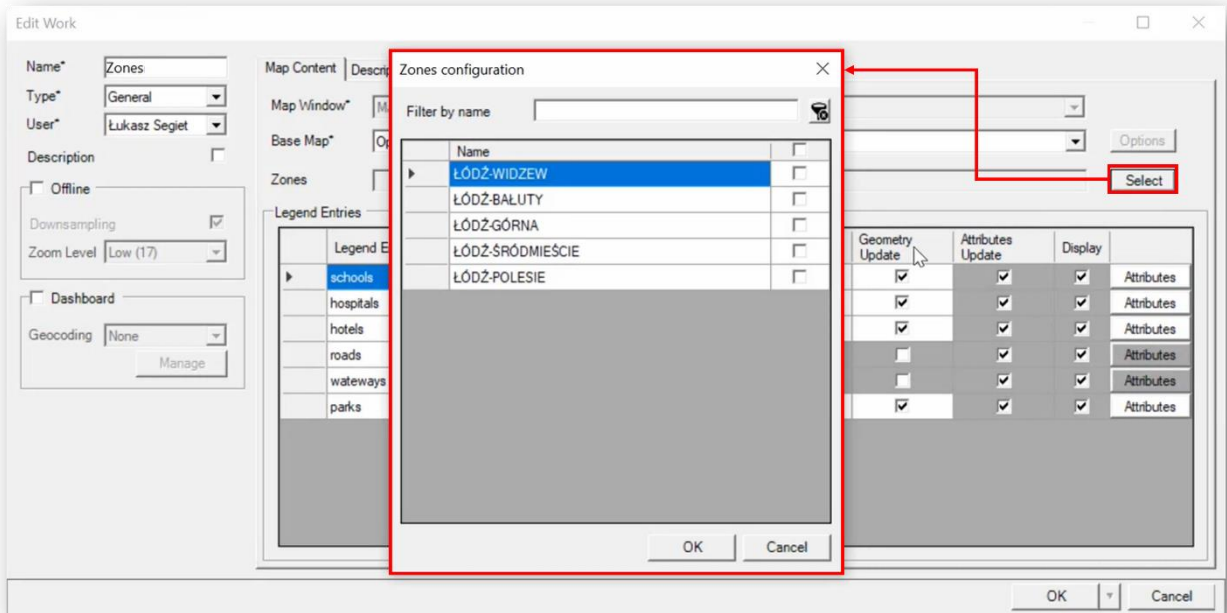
Edit Work

Name* Zones
Type* General
User* Łukasz Segiet
Description
Offline
Downsampling
Zoom Level Low (17)
Dashboard
Geocoding None
Manage

Map Content Descri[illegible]
Map Window* M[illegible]
Base Map* O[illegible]
Zones
Options
Select
Legend Entries

| Legend E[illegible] | Geometry Update | Attributes Update | Display | |
|---|---|---|---|---|
| schools | ☑ | ☑ | ☑ | Attributes |
| hospitals | ☑ | ☑ | ☑ | Attributes |
| hotels | ☑ | ☑ | ☑ | Attributes |
| roads | ☐ | ☑ | ☑ | Attributes |
| wateways | ☐ | ☑ | ☑ | Attributes |
| parks | ☑ | ☑ | ☑ | Attributes |

Zones configuration
Filter by name

| Name | |
|---|---|
| ŁÓDŹ-WIDZEW | ☐ |
| ŁÓDŹ-BAŁUTY | ☐ |
| ŁÓDŹ-GÓRNA | ☐ |
| ŁÓDŹ-ŚRÓDMIEŚCIE | ☐ |
| ŁÓDŹ-POLESIE | ☐ |

OK
Cancel

OK
Cancel